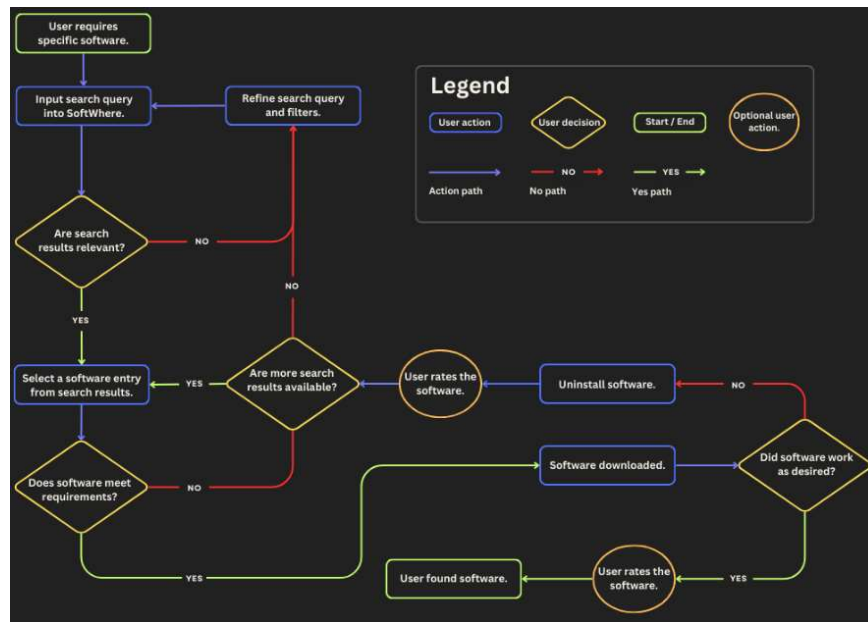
User requires specific software.

Input search query into SoftWhere.

Refine search query and filters.

Legend

User action

User decision

Start / End

Optional user action.

NO

YES

Action path

No path

Yes path

Are search results relevant?

NO

NO

YES

Select a software entry from search results.

YES

Are more search results available?

User rates the software.

Uninstall software.

NO

Software downloaded.

Did software work as desired?

Does software meet requirements?

NO

YES

User found software.

User rates the software.

YES